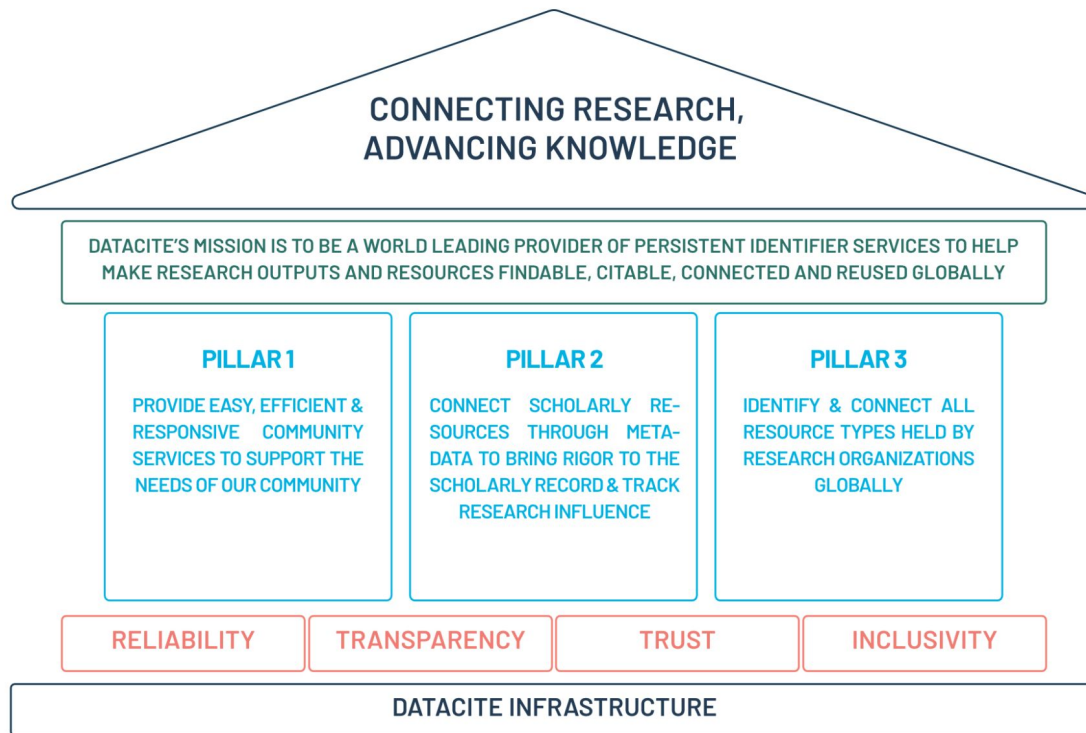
CONNECTING RESEARCH, ADVANCING KNOWLEDGE

DATACITE'S MISSION IS TO BE A WORLD LEADING PROVIDER OF PERSISTENT IDENTIFIER SERVICES TO HELP MAKE RESEARCH OUTPUTS AND RESOURCES FINDABLE, CITABLE, CONNECTED AND REUSED GLOBALLY

PILLAR 1

PROVIDE EASY, EFFICIENT & RESPONSIVE COMMUNITY SERVICES TO SUPPORT THE NEEDS OF OUR COMMUNITY

PILLAR 2

CONNECT SCHOLARLY RESOURCES THROUGH METADATA TO BRING RIGOR TO THE SCHOLARLY RECORD & TRACK RESEARCH INFLUENCE

PILLAR 3

IDENTIFY & CONNECT ALL RESOURCE TYPES HELD BY RESEARCH ORGANIZATIONS GLOBALLY

RELIABILITY

TRANSPARENCY

TRUST

INCLUSIVITY

DATACITE INFRASTRUCTURE